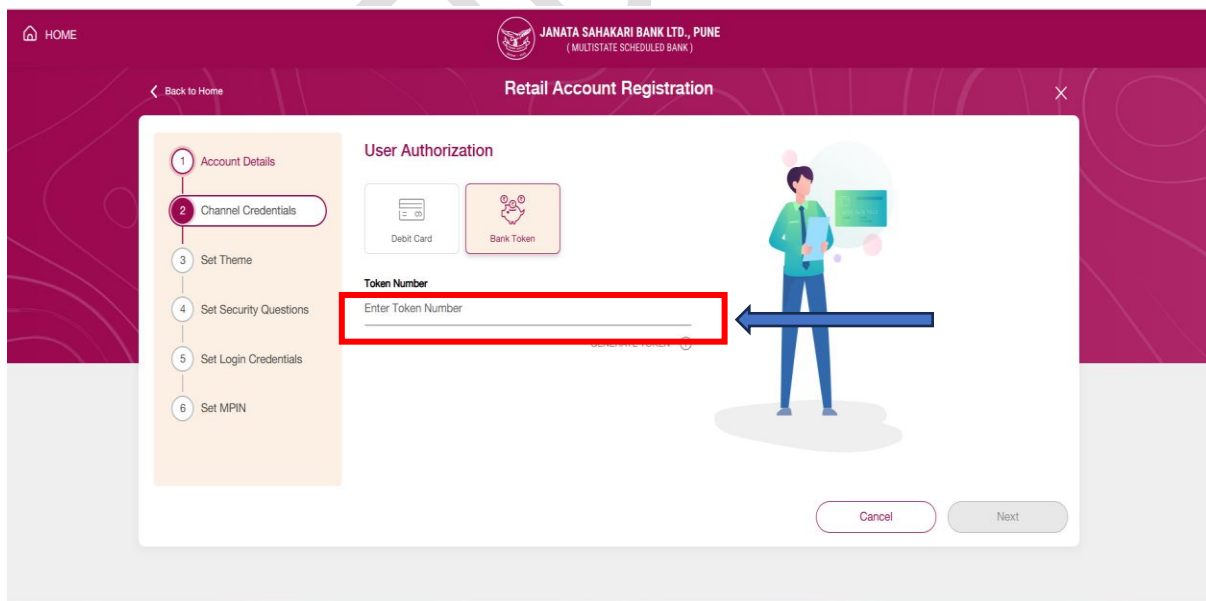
HOME

JANATA SAHAKARI BANK LTD., PUNE
( MULTISTATE SCHEDULED BANK )

Back to Home

Retail Account Registration

1 Account Details

2 Channel Credentials

3 Set Theme

4 Set Security Questions

5 Set Login Credentials

6 Set MPIN

User Authorization

Debit Card

Bank Token

Token Number

Enter Token Number

GENERATE TOKEN

Cancel

Next